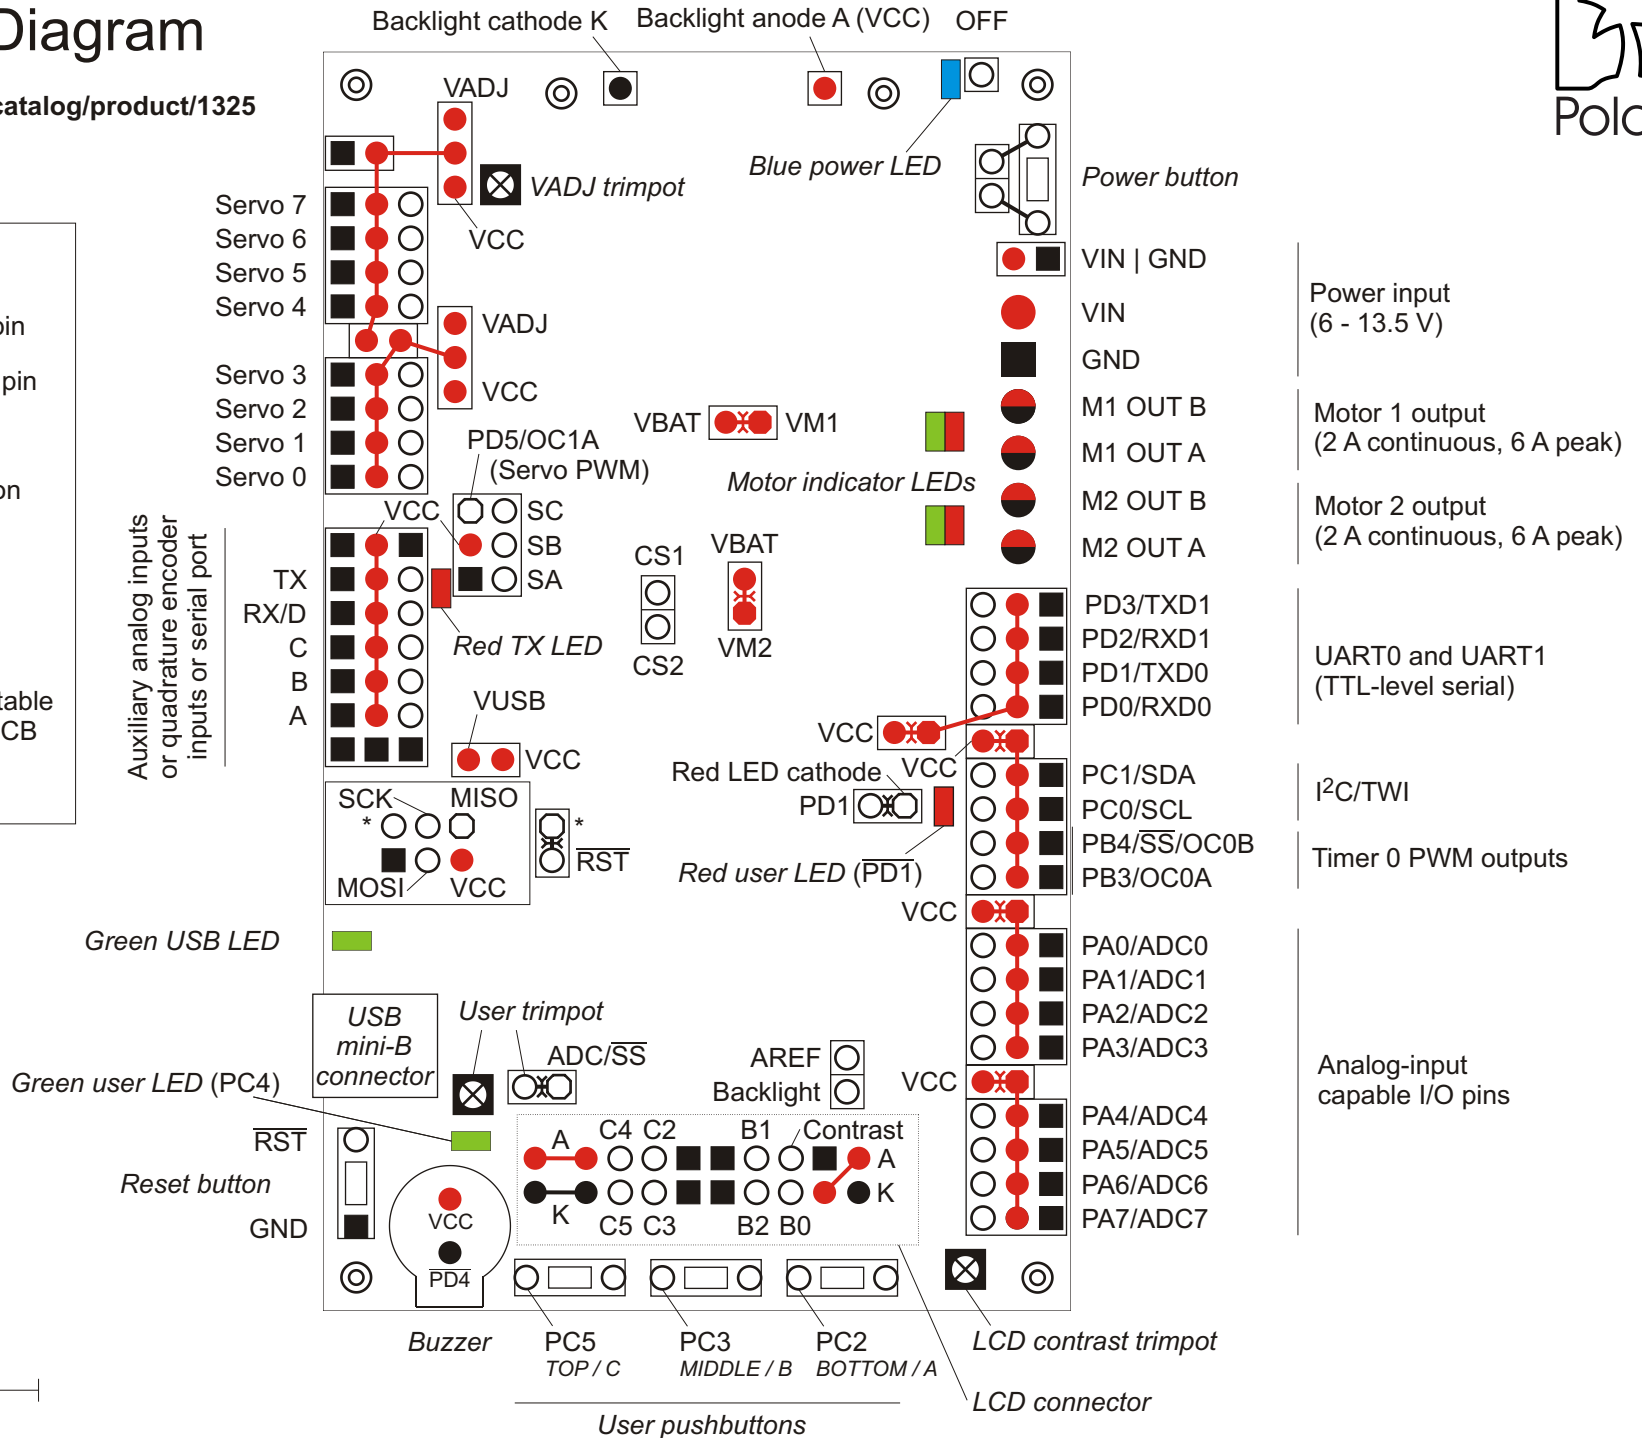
Diagram

catalog/product/1325

Backlight cathode K
Backlight anode A (VCC)
OFF

Polo

VADJ
VADJ trimpot
VCC
Blue power LED
Power button

Servo 7
Servo 6
Servo 5
Servo 4
VADJ
VCC
Servo 3
Servo 2
Servo 1
Servo 0

VIN | GND
VIN
GND
Power input (6 - 13.5 V)

pin
pin
on
table
CB

VBAT
VM1
PD5/OC1A (Servo PWM)
Motor indicator LEDs
M1 OUT B
M1 OUT A
Motor 1 output (2 A continuous, 6 A peak)
M2 OUT B
M2 OUT A
Motor 2 output (2 A continuous, 6 A peak)

Auxiliary analog inputs or quadrature encoder inputs or serial port

VCC
SC
SB
SA
CS1
VBAT
TX
RX/D
C
B
A
Red TX LED
CS2
VM2

PD3/TXD1
PD2/RXD1
PD1/TXD0
PD0/RXD0
UART0 and UART1 (TTL-level serial)

VUSB
VCC
VCC
Red LED cathode
VCC
PD1
PC1/SDA
PC0/SCL
I$^2$C/TWI
PB4/$\overline{SS}$/OC0B
PB3/OC0A
Timer 0 PWM outputs

SCK
MISO
*
*
RST
MOSI
VCC
Red user LED ($\overline{PD1}$)
VCC

Green USB LED

PA0/ADC0
PA1/ADC1
PA2/ADC2
PA3/ADC3

USB mini-B connector
User trimpot
ADC/$\overline{SS}$
AREF
Backlight
VCC
Green user LED (PC4)
Analog-input capable I/O pins

$\overline{RST}$
A
C4
C2
B1
Contrast
A
K
PA4/ADC4
PA5/ADC5
PA6/ADC6
PA7/ADC7
Reset button
K
C5
C3
B2
B0
VCC
GND
PD4

Buzzer
PC5 TOP / C
PC3 MIDDLE / B
PC2 BOTTOM / A
LCD contrast trimpot
LCD connector
User pushbuttons